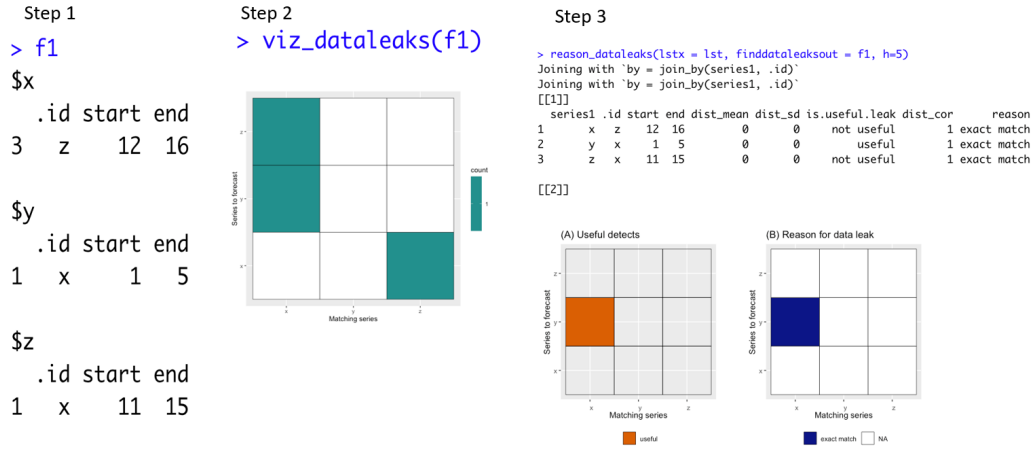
Step 1

> f1
$x
  .id start end
3   z    12  16

$y
  .id start end
1   x     1   5

$z
  .id start end
1   x    11  15

Step 2

> viz_dataleaks(f1)

Series to forecast

z
y
x

x y z

Matching series

count

1

Step 3

> reason_dataleaks(lstx = lst, finddataleaksout = f1, h=5)
Joining with `by = join_by(series1, .id)`
Joining with `by = join_by(series1, .id)`
[[1]]

| | series1 | .id | start | end | dist_mean | dist_sd | is.useful.leak | dist_cor | reason |
|---|---|---|---|---|---|---|---|---|---|
| 1 | x | z | 12 | 16 | 0 | 0 | not useful | 1 | exact match |
| 2 | y | x | 1 | 5 | 0 | 0 | useful | 1 | exact match |
| 3 | z | x | 11 | 15 | 0 | 0 | not useful | 1 | exact match |

[[2]]

(A) Useful detects

Series to forecast

z
y
x

x y z

Matching series

useful

(B) Reason for data leak

Series to forecast

z
y
x

x y z

Matching series

exact match NA